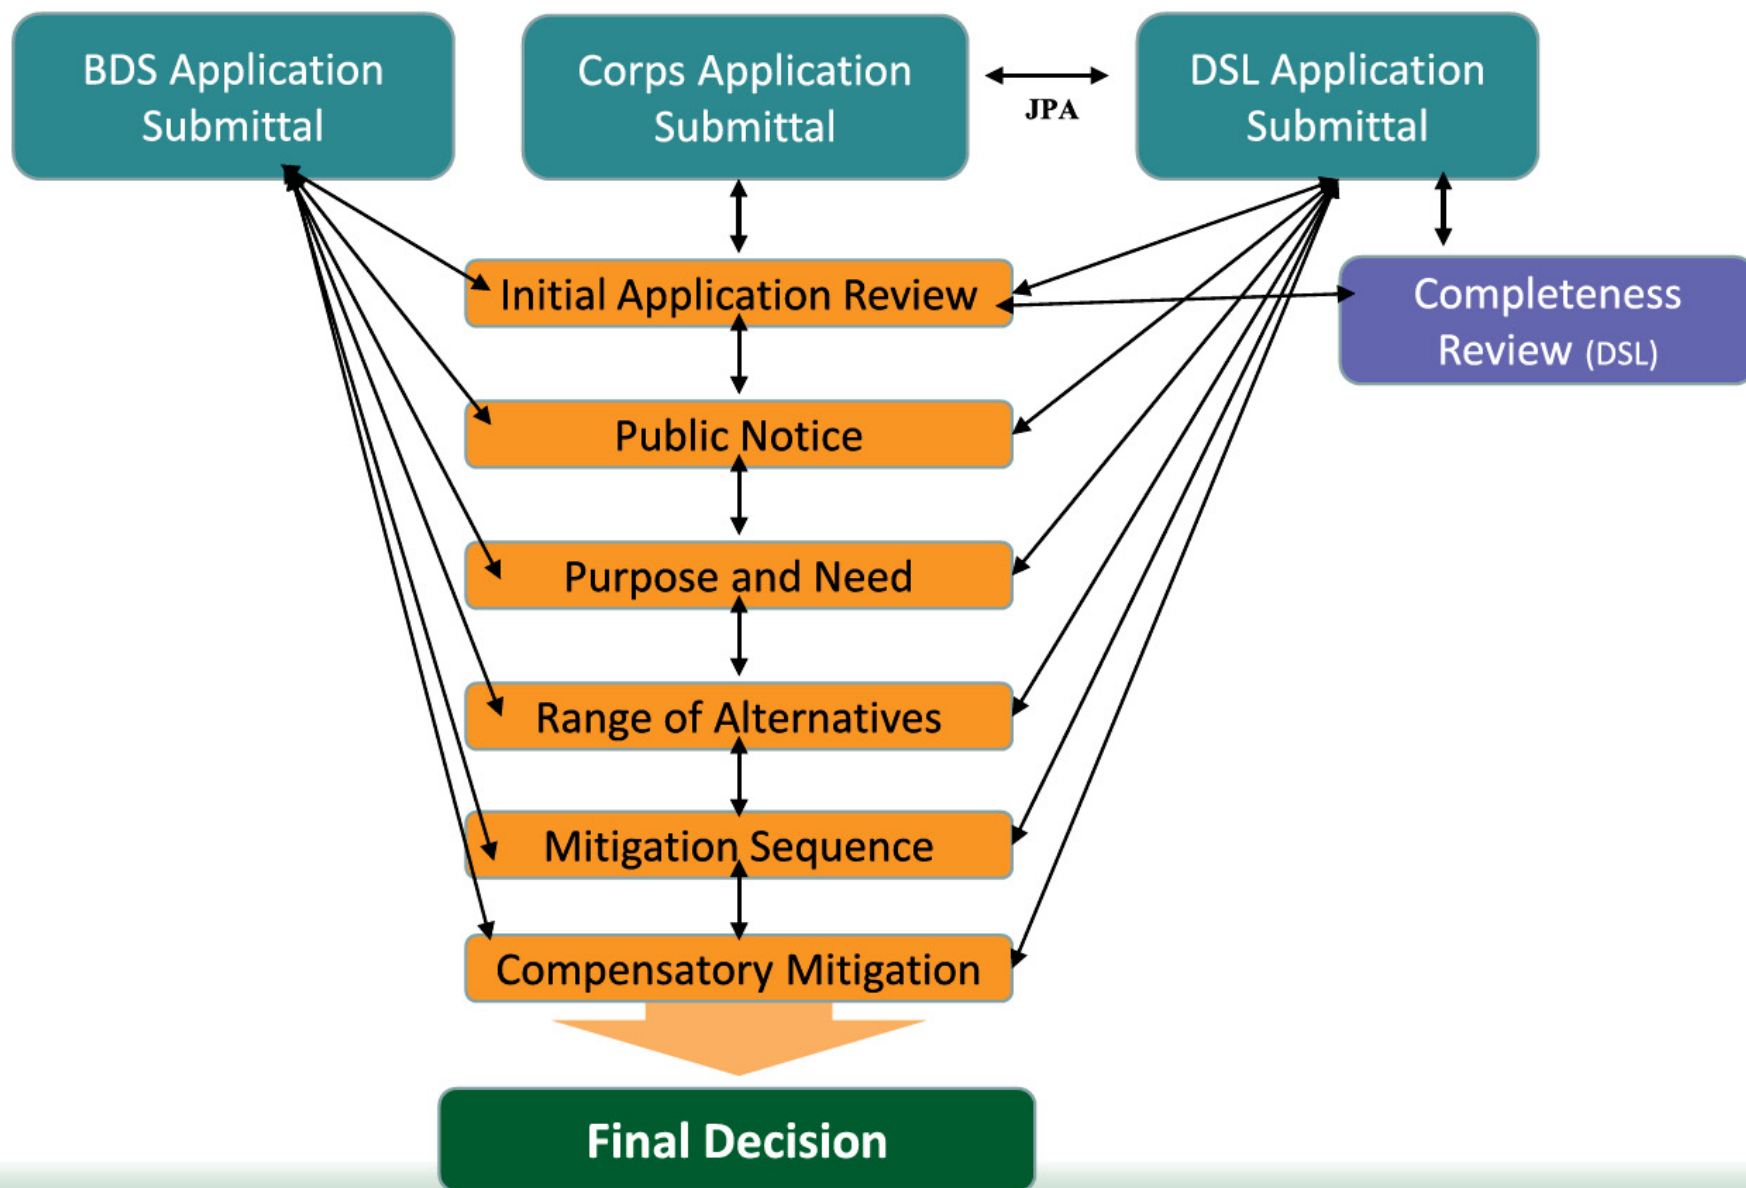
BDS Application Submittal

Corps Application Submittal

JPA

DSL Application Submittal

Initial Application Review

Completeness Review (DSL)

Public Notice

Purpose and Need

Range of Alternatives

Mitigation Sequence

Compensatory Mitigation

Final Decision